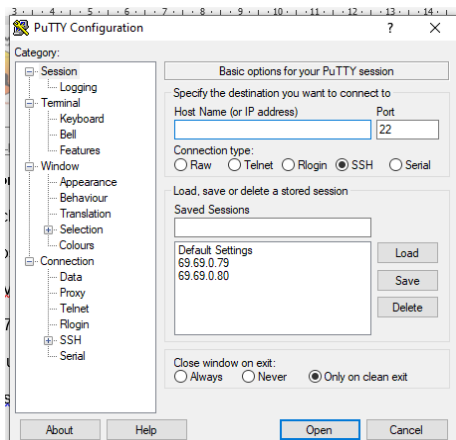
3 · 1 · 4 · 1 · 5 · 1 · 6 · 1 · 7 · 1 · 8 · 1 · 9 · 1 · 10 · 1 · 11 · 1 · 12 · 1 · 13 · 1 · 14

PuTTY Configuration

?

Category:

Session
Logging
Terminal
Keyboard
Bell
Features
Window
Appearance
Behaviour
Translation
Selection
Colours
Connection
Data
Proxy
Telnet
Rlogin
SSH
Serial

Basic options for your PuTTY session

Specify the destination you want to connect to

Host Name (or IP address)

Port

22

Connection type:
Raw Telnet Rlogin SSH Serial

Load, save or delete a stored session

Saved Sessions

Default Settings
69.69.0.79
69.69.0.80

Load

Save

Delete

Close window on exit:
Always Never Only on clean exit

About

Help

Open

Cancel